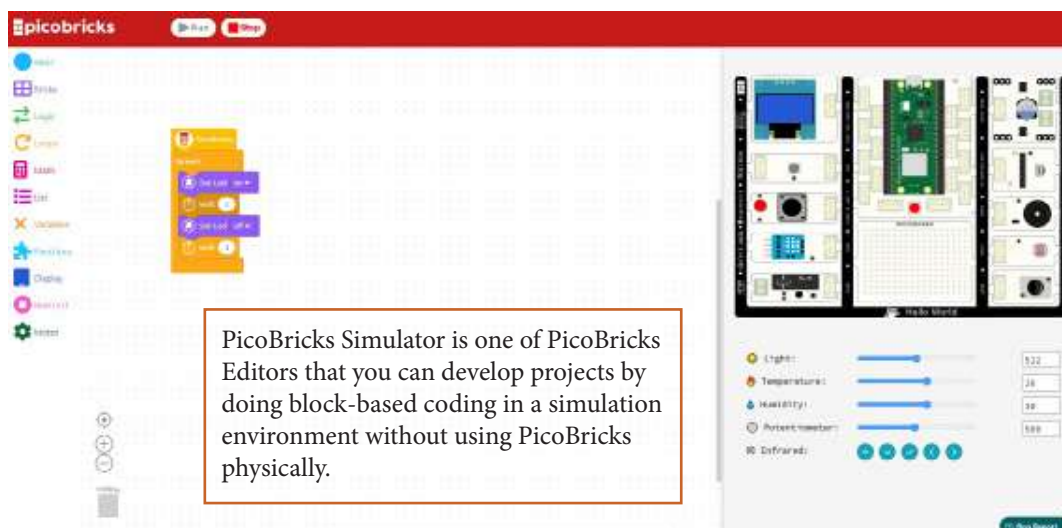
picobricks

Start Stop

Basic
Bricks
Logic
Loops
Math
List
Variables
Functions
Display
Neopixel
Motor

forever
Set Led on
wait 1
Set Led off
wait 1

Hello World

Light: 532
Temperature: 26
Humidity: 30
Potentiometer: 500
Infrared:

PicoBricks Simulator is one of PicoBricks Editors that you can develop projects by doing block-based coding in a simulation environment without using PicoBricks physically.